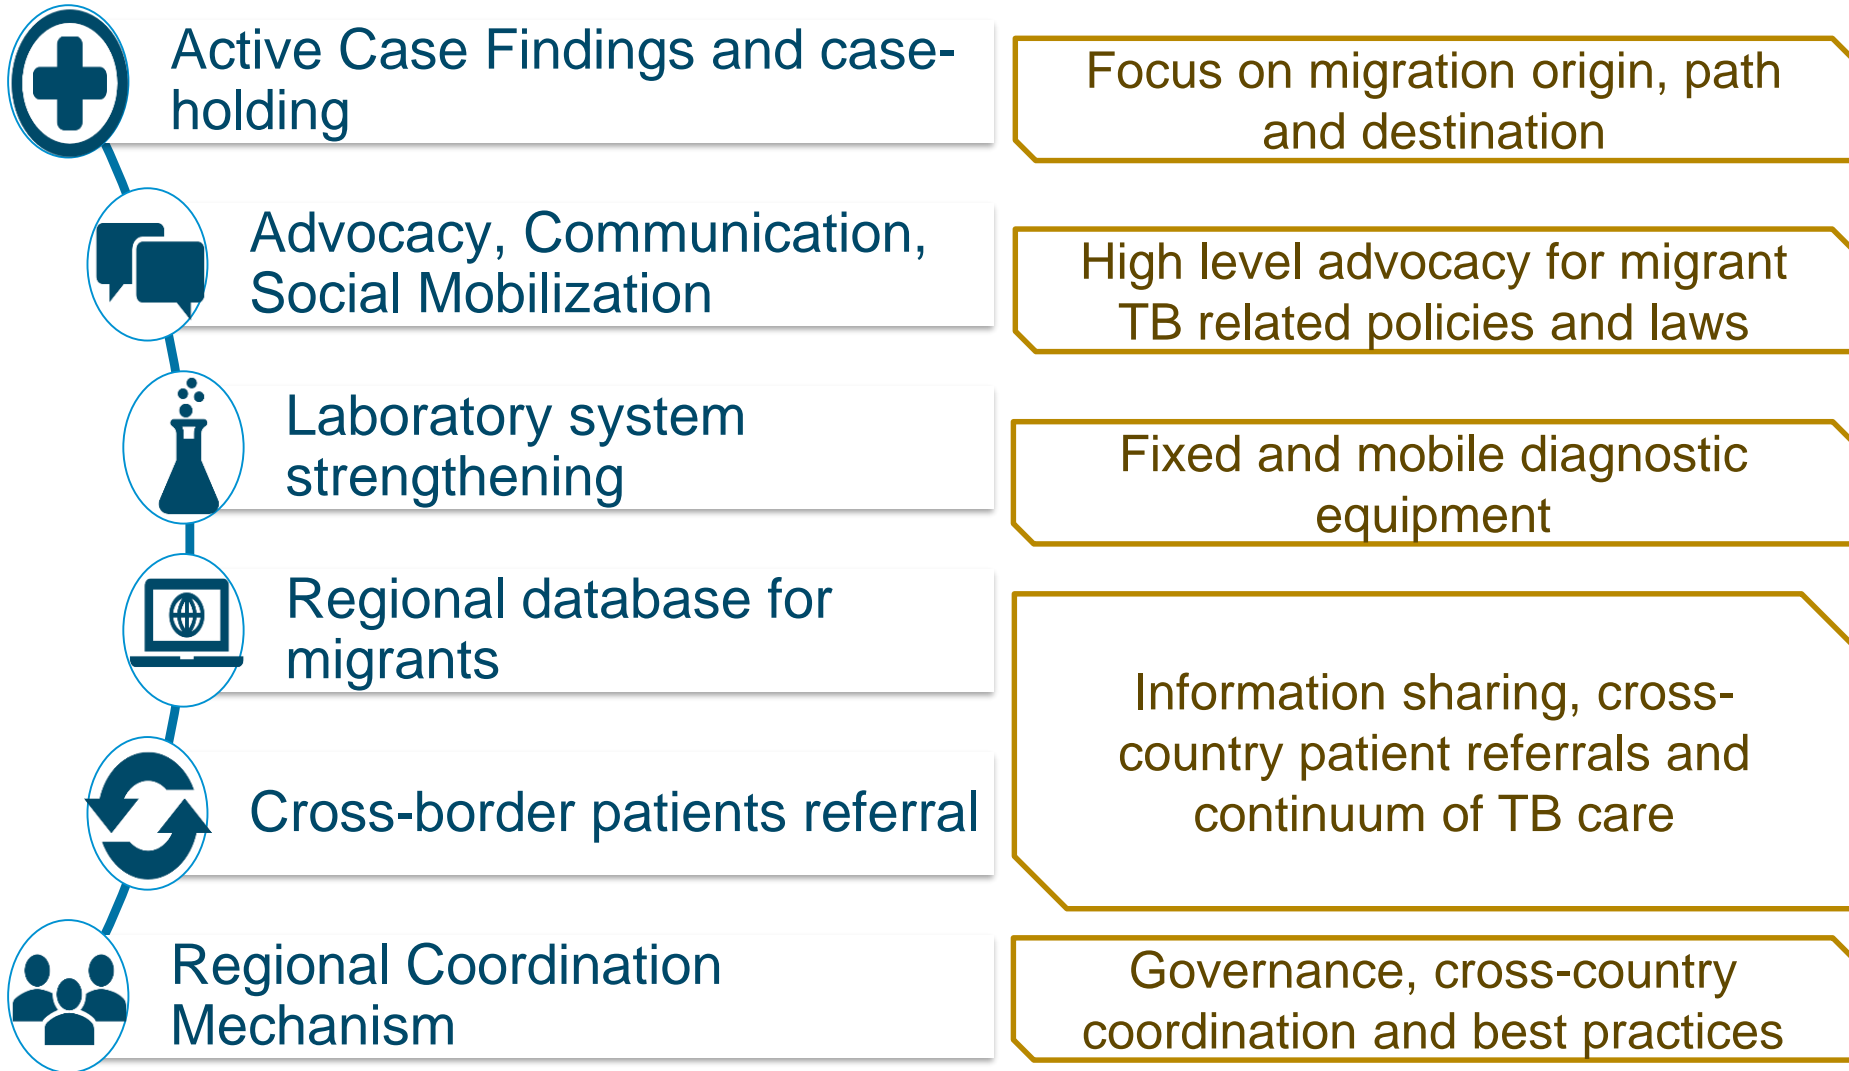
Active Case Findings and case-holding

Focus on migration origin, path and destination

Advocacy, Communication, Social Mobilization

High level advocacy for migrant TB related policies and laws

Laboratory system strengthening

Fixed and mobile diagnostic equipment

Regional database for migrants

Cross-border patients referral

Information sharing, cross-country patient referrals and continuum of TB care

Regional Coordination Mechanism

Governance, cross-country coordination and best practices